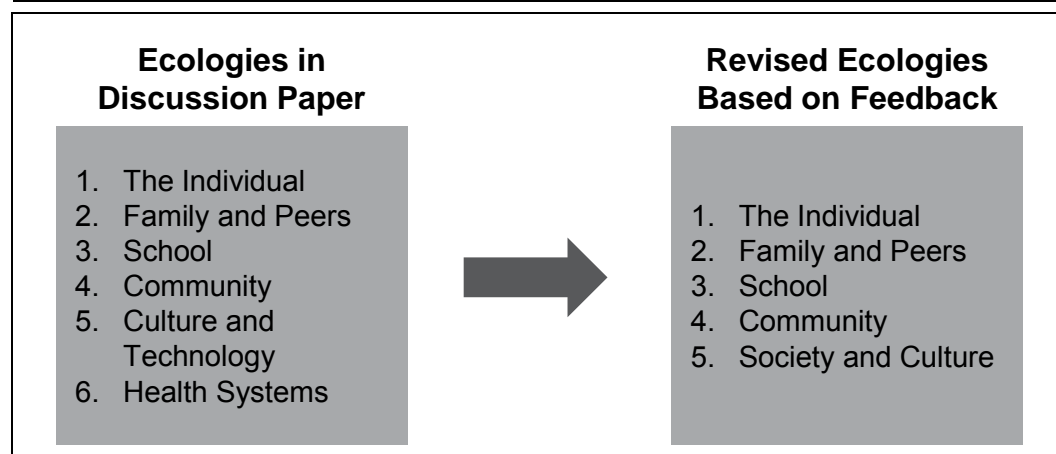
Ecologies in Discussion Paper

1. The Individual
2. Family and Peers
3. School
4. Community
5. Culture and Technology
6. Health Systems

Revised Ecologies Based on Feedback

1. The Individual
2. Family and Peers
3. School
4. Community
5. Society and Culture